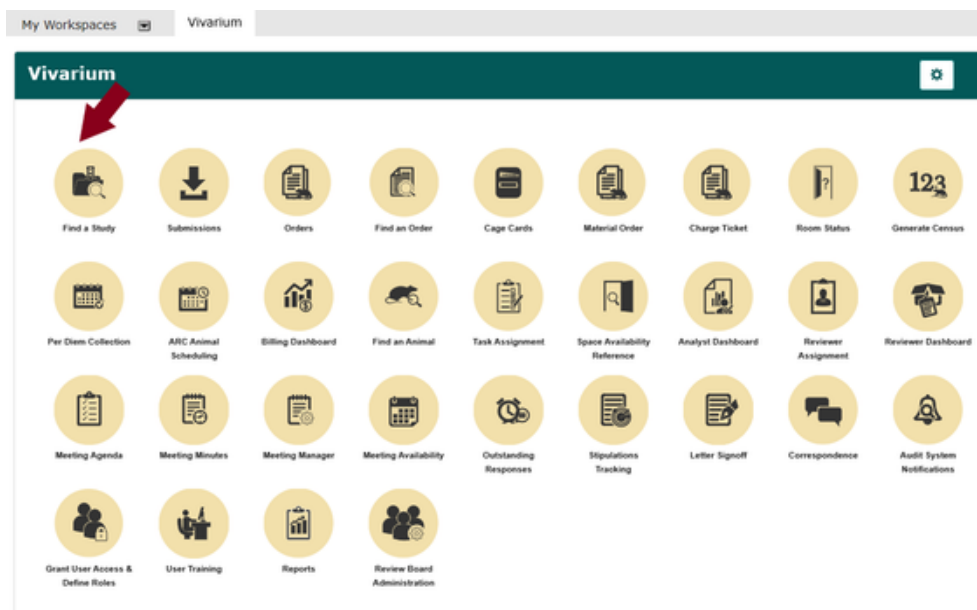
My Workspaces

Vivarium

Vivarium

Find a Study

Submissions

Orders

Find an Order

Cage Cards

Material Order

Charge Ticket

Room Status

123

Generate Census

Per Diem Collection

ARC Animal Scheduling

Billing Dashboard

Find an Animal

Task Assignment

Space Availability Reference

Analyst Dashboard

Reviewer Assignment

Reviewer Dashboard

Meeting Agenda

Meeting Minutes

Meeting Manager

Meeting Availability

Outstanding Responses

Stipulations Tracking

Letter Signoff

Correspondence

Audit System Notifications

Grant User Access & Define Roles

User Training

Reports

Review Board Administration